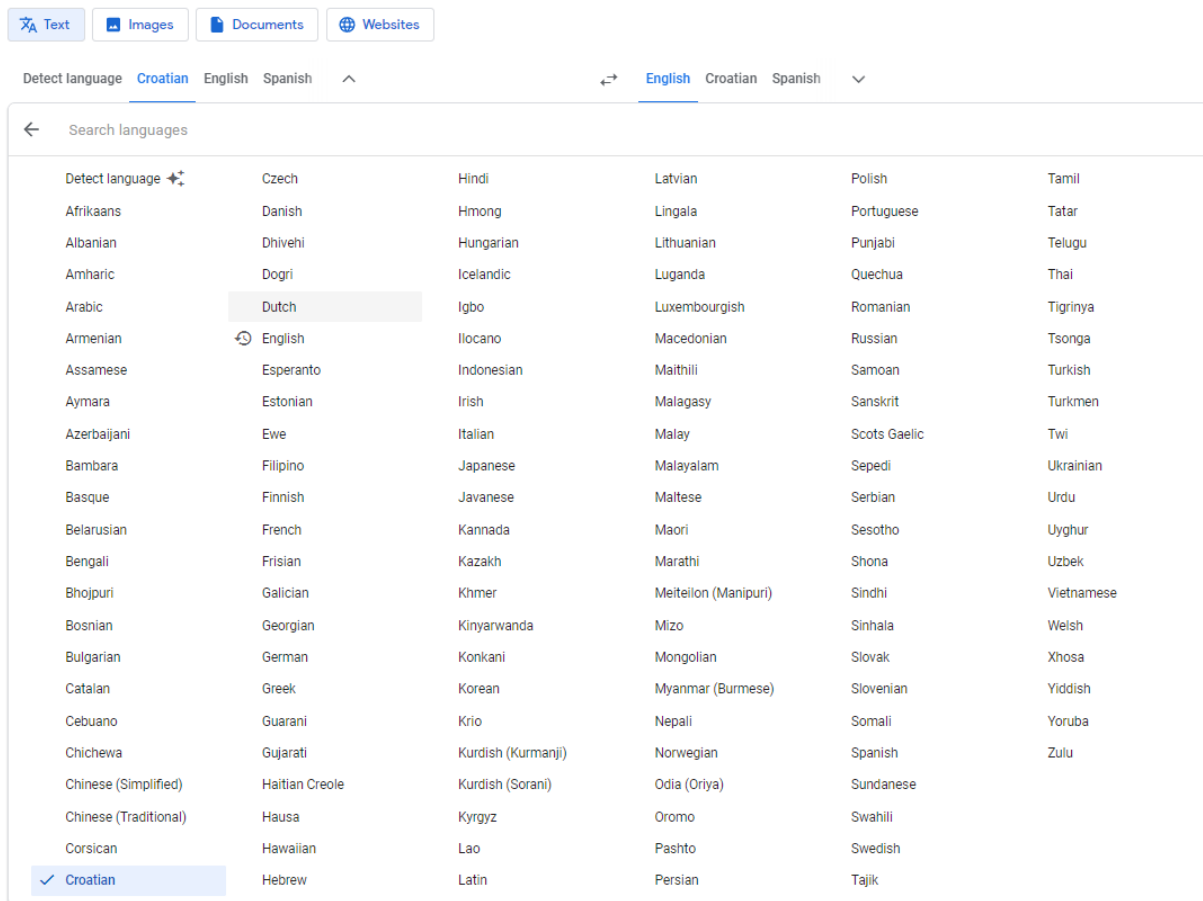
Text Images Documents Websites

Detect language Croatian English Spanish

English Croatian Spanish

Search languages

Detect language
Afrikaans
Albanian
Amharic
Arabic
Armenian
Assamese
Aymara
Azerbaijani
Bambara
Basque
Belarusian
Bengali
Bhojpuri
Bosnian
Bulgarian
Catalan
Cebuano
Chichewa
Chinese (Simplified)
Chinese (Traditional)
Corsican
Croatian

Czech
Danish
Dhivehi
Dogri
Dutch
English
Esperanto
Estonian
Ewe
Filipino
Finnish
French
Frisian
Galician
Georgian
German
Greek
Guarani
Gujarati
Haitian Creole
Hausa
Hawaiian
Hebrew

Hindi
Hmong
Hungarian
Icelandic
Igbo
Ilocano
Indonesian
Irish
Italian
Japanese
Javanese
Kannada
Kazakh
Khmer
Kinyarwanda
Konkani
Korean
Krio
Kurdish (Kurmanji)
Kurdish (Sorani)
Kyrgyz
Lao
Latin

Latvian
Lingala
Lithuanian
Luganda
Luxembourgish
Macedonian
Maithili
Malagasy
Malay
Malayalam
Maltese
Maori
Marathi
Meiteilon (Manipuri)
Mizo
Mongolian
Myanmar (Burmese)
Nepali
Norwegian
Odia (Oriya)
Oromo
Pashto
Persian

Polish
Portuguese
Punjabi
Quechua
Romanian
Russian
Samoan
Sanskrit
Scots Gaelic
Sepedi
Serbian
Sesotho
Shona
Sindhi
Sinhala
Slovak
Slovenian
Somali
Spanish
Sundanese
Swahili
Swedish
Tajik

Tamil
Tatar
Telugu
Thai
Tigrinya
Tsonga
Turkish
Turkmen
Twi
Ukrainian
Urdu
Uyghur
Uzbek
Vietnamese
Welsh
Xhosa
Yiddish
Yoruba
Zulu